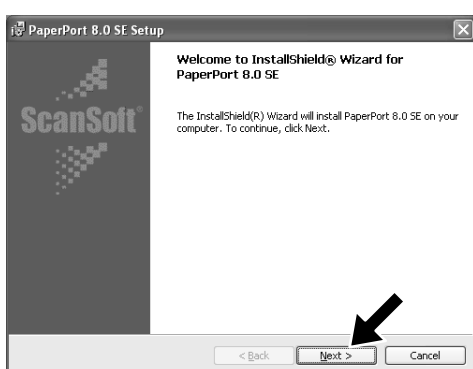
PaperPort 8.0 SE Setup

ScanSoft

Welcome to InstallShield® Wizard for PaperPort 8.0 SE

The InstallShield(R) Wizard will install PaperPort 8.0 SE on your computer. To continue, click Next.

< Back
Next >
Cancel